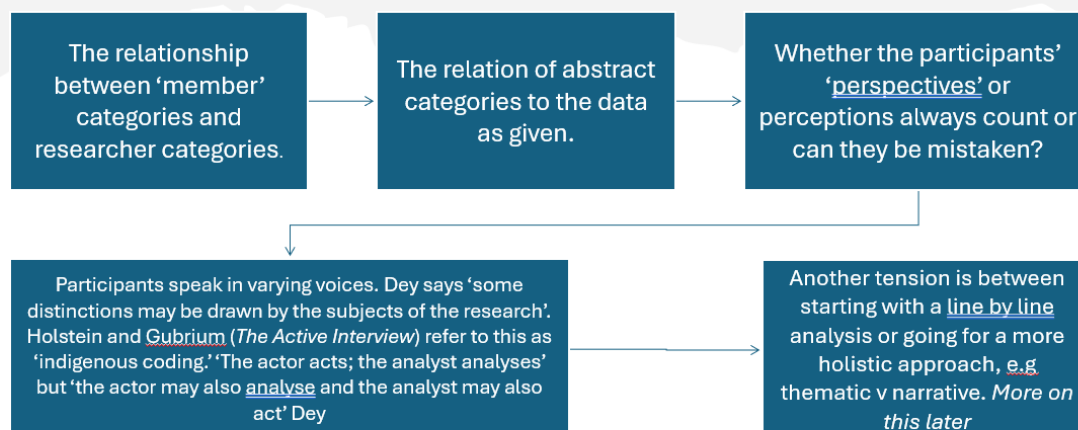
The relationship between ‘member’ categories and researcher categories.

The relation of abstract categories to the data as given.

Whether the participants’ ‘perspectives’ or perceptions always count or can they be mistaken?

Participants speak in varying voices. Dey says ‘some distinctions may be drawn by the subjects of the research’. Holstein and Gubrium (*The Active Interview*) refer to this as ‘indigenous coding.’ ‘The actor acts; the analyst analyses’ but ‘the actor may also analyse and the analyst may also act’ Dey

Another tension is between starting with a line by line analysis or going for a more holistic approach, e.g thematic v narrative. *More on this later*